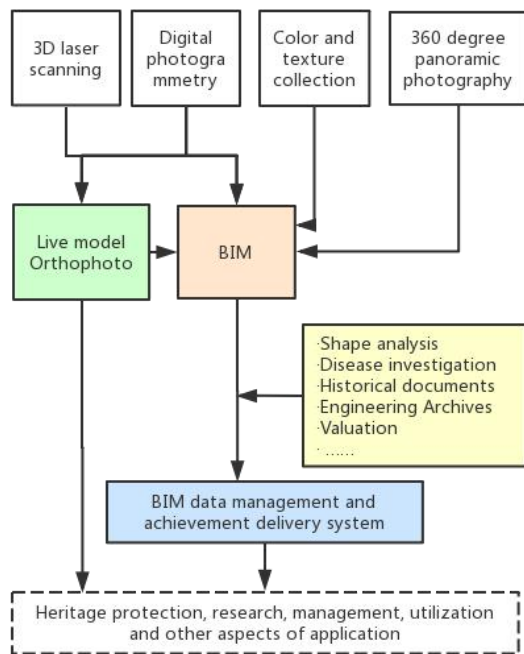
3D laser scanning

Digital photogra mmetry

Color and texture collection

360 degree panoramic photography

Live model Orthophoto

BIM

·Shape analysis
·Disease investigation
·Historical documents
·Engineering Archives
·Valuation
·......

BIM data management and achievement delivery system

Heritage protection, research, management, utilization and other aspects of application